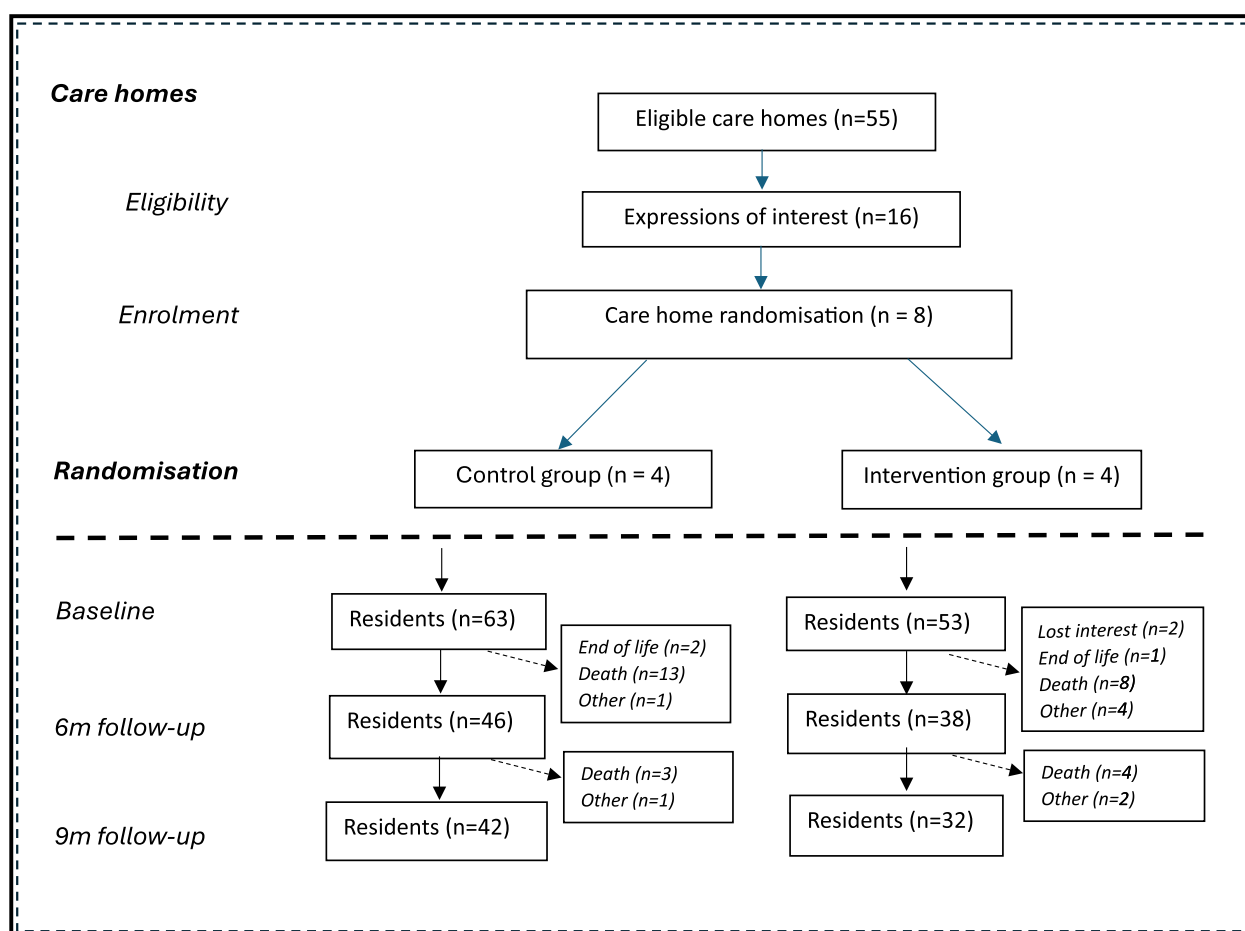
Care homes

Eligible care homes (n=55)

Eligibility

Expressions of interest (n=16)

Enrolment

Care home randomisation (n = 8)

Randomisation

Control group (n = 4)

Intervention group (n = 4)

Baseline

Residents (n=63)

End of life (n=2)
Death (n=13)
Other (n=1)

Residents (n=53)

Lost interest (n=2)
End of life (n=1)
Death (n=8)
Other (n=4)

6m follow-up

Residents (n=46)

Death (n=3)
Other (n=1)

Residents (n=38)

Death (n=4)
Other (n=2)

9m follow-up

Residents (n=42)

Residents (n=32)